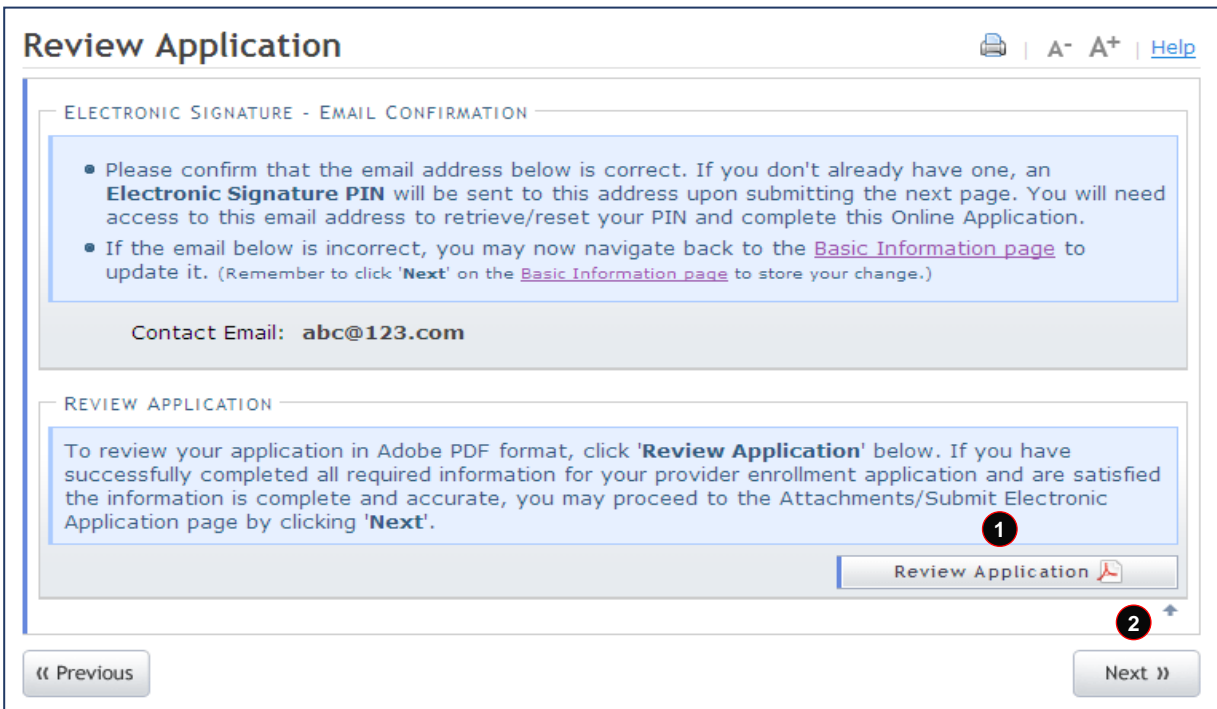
Review Application

A- A+ | Help

Electronic Signature - Email Confirmation

• Please confirm that the email address below is correct. If you don't already have one, an **Electronic Signature PIN** will be sent to this address upon submitting the next page. You will need access to this email address to retrieve/reset your PIN and complete this Online Application.

• If the email below is incorrect, you may now navigate back to the Basic Information page to update it. (Remember to click '**Next**' on the Basic Information page to store your change.)

Contact Email: abc@123.com

Review Application

To review your application in Adobe PDF format, click '**Review Application**' below. If you have successfully completed all required information for your provider enrollment application and are satisfied the information is complete and accurate, you may proceed to the Attachments/Submit Electronic Application page by clicking '**Next**'.

1

Review Application

2

« Previous

Next »